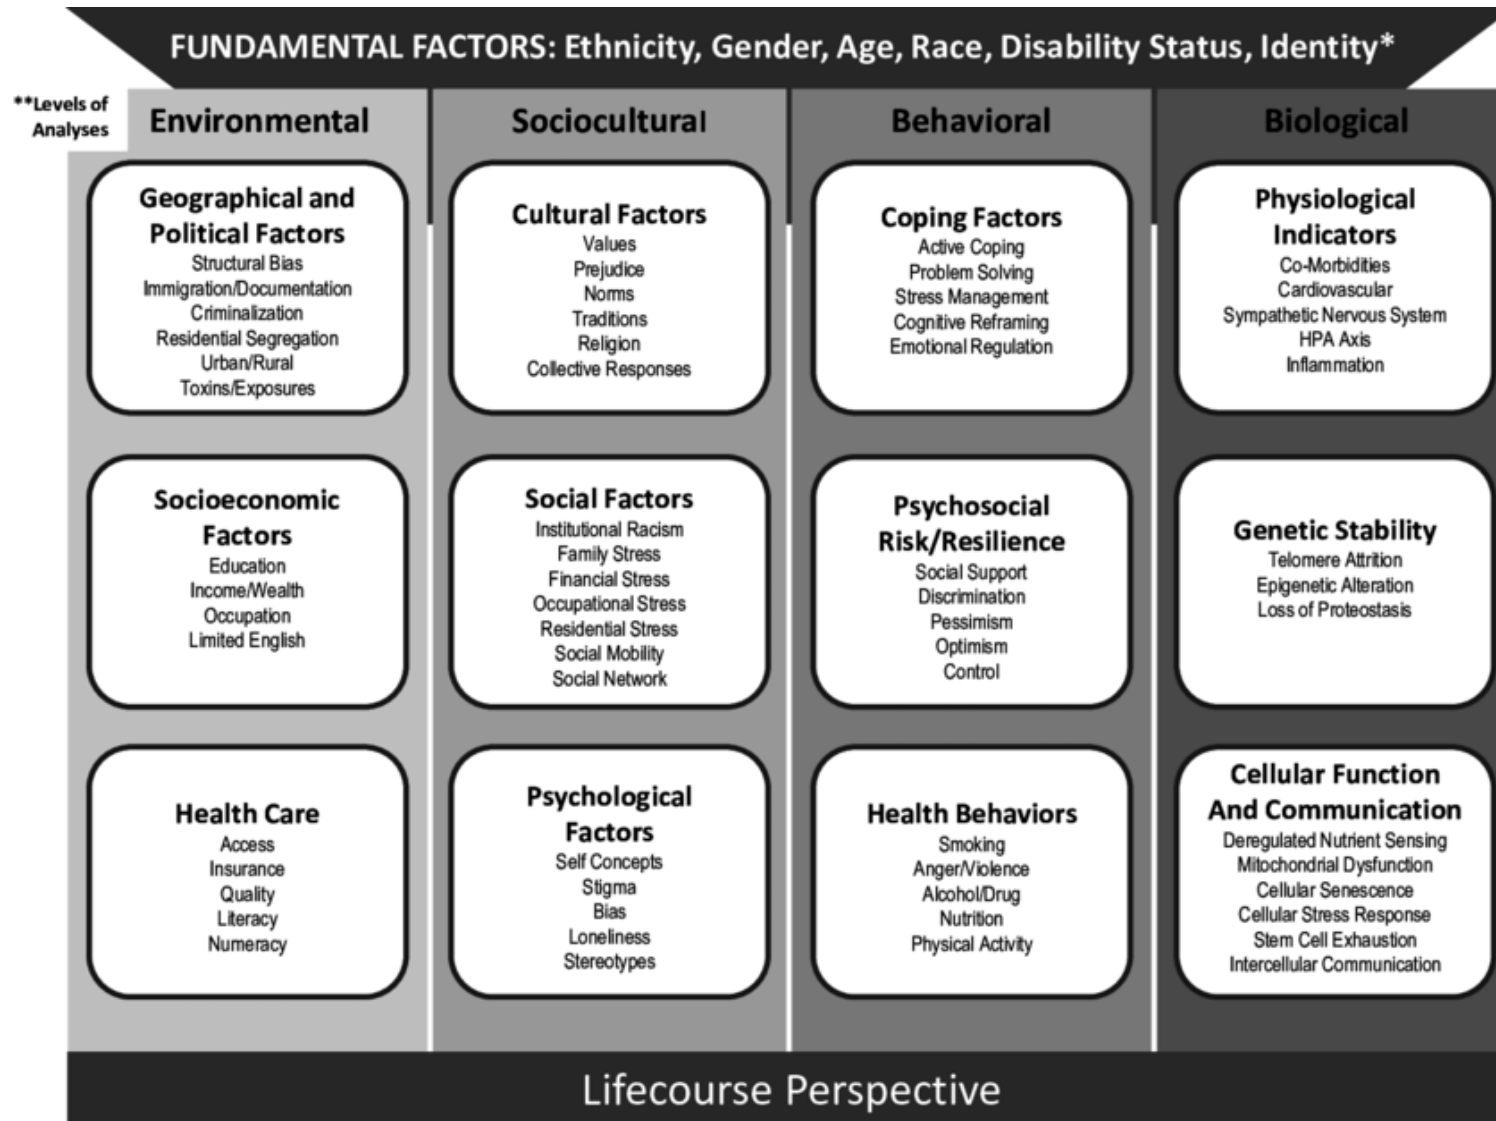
FUNDAMENTAL FACTORS: Ethnicity, Gender, Age, Race, Disability Status, Identity*

**Levels of Analyses

Environmental

Geographical and Political Factors
Structural Bias
Immigration/Documentation
Criminalization
Residential Segregation
Urban/Rural
Toxins/Exposures

Socioeconomic Factors
Education
Income/Wealth
Occupation
Limited English

Health Care
Access
Insurance
Quality
Literacy
Numeracy

Sociocultural

Cultural Factors
Values
Prejudice
Norms
Traditions
Religion
Collective Responses

Social Factors
Institutional Racism
Family Stress
Financial Stress
Occupational Stress
Residential Stress
Social Mobility
Social Network

Psychological Factors
Self Concepts
Stigma
Bias
Loneliness
Stereotypes

Behavioral

Coping Factors
Active Coping
Problem Solving
Stress Management
Cognitive Reframing
Emotional Regulation

Psychosocial Risk/Resilience
Social Support
Discrimination
Pessimism
Optimism
Control

Health Behaviors
Smoking
Anger/Violence
Alcohol/Drug
Nutrition
Physical Activity

Biological

Physiological Indicators
Co-Morbidities
Cardiovascular
Sympathetic Nervous System
HPA Axis
Inflammation

Genetic Stability
Telomere Attrition
Epigenetic Alteration
Loss of Proteostasis

Cellular Function And Communication
Deregulated Nutrient Sensing
Mitochondrial Dysfunction
Cellular Senescence
Cellular Stress Response
Stem Cell Exhaustion
Intercellular Communication

Lifecourse Perspective